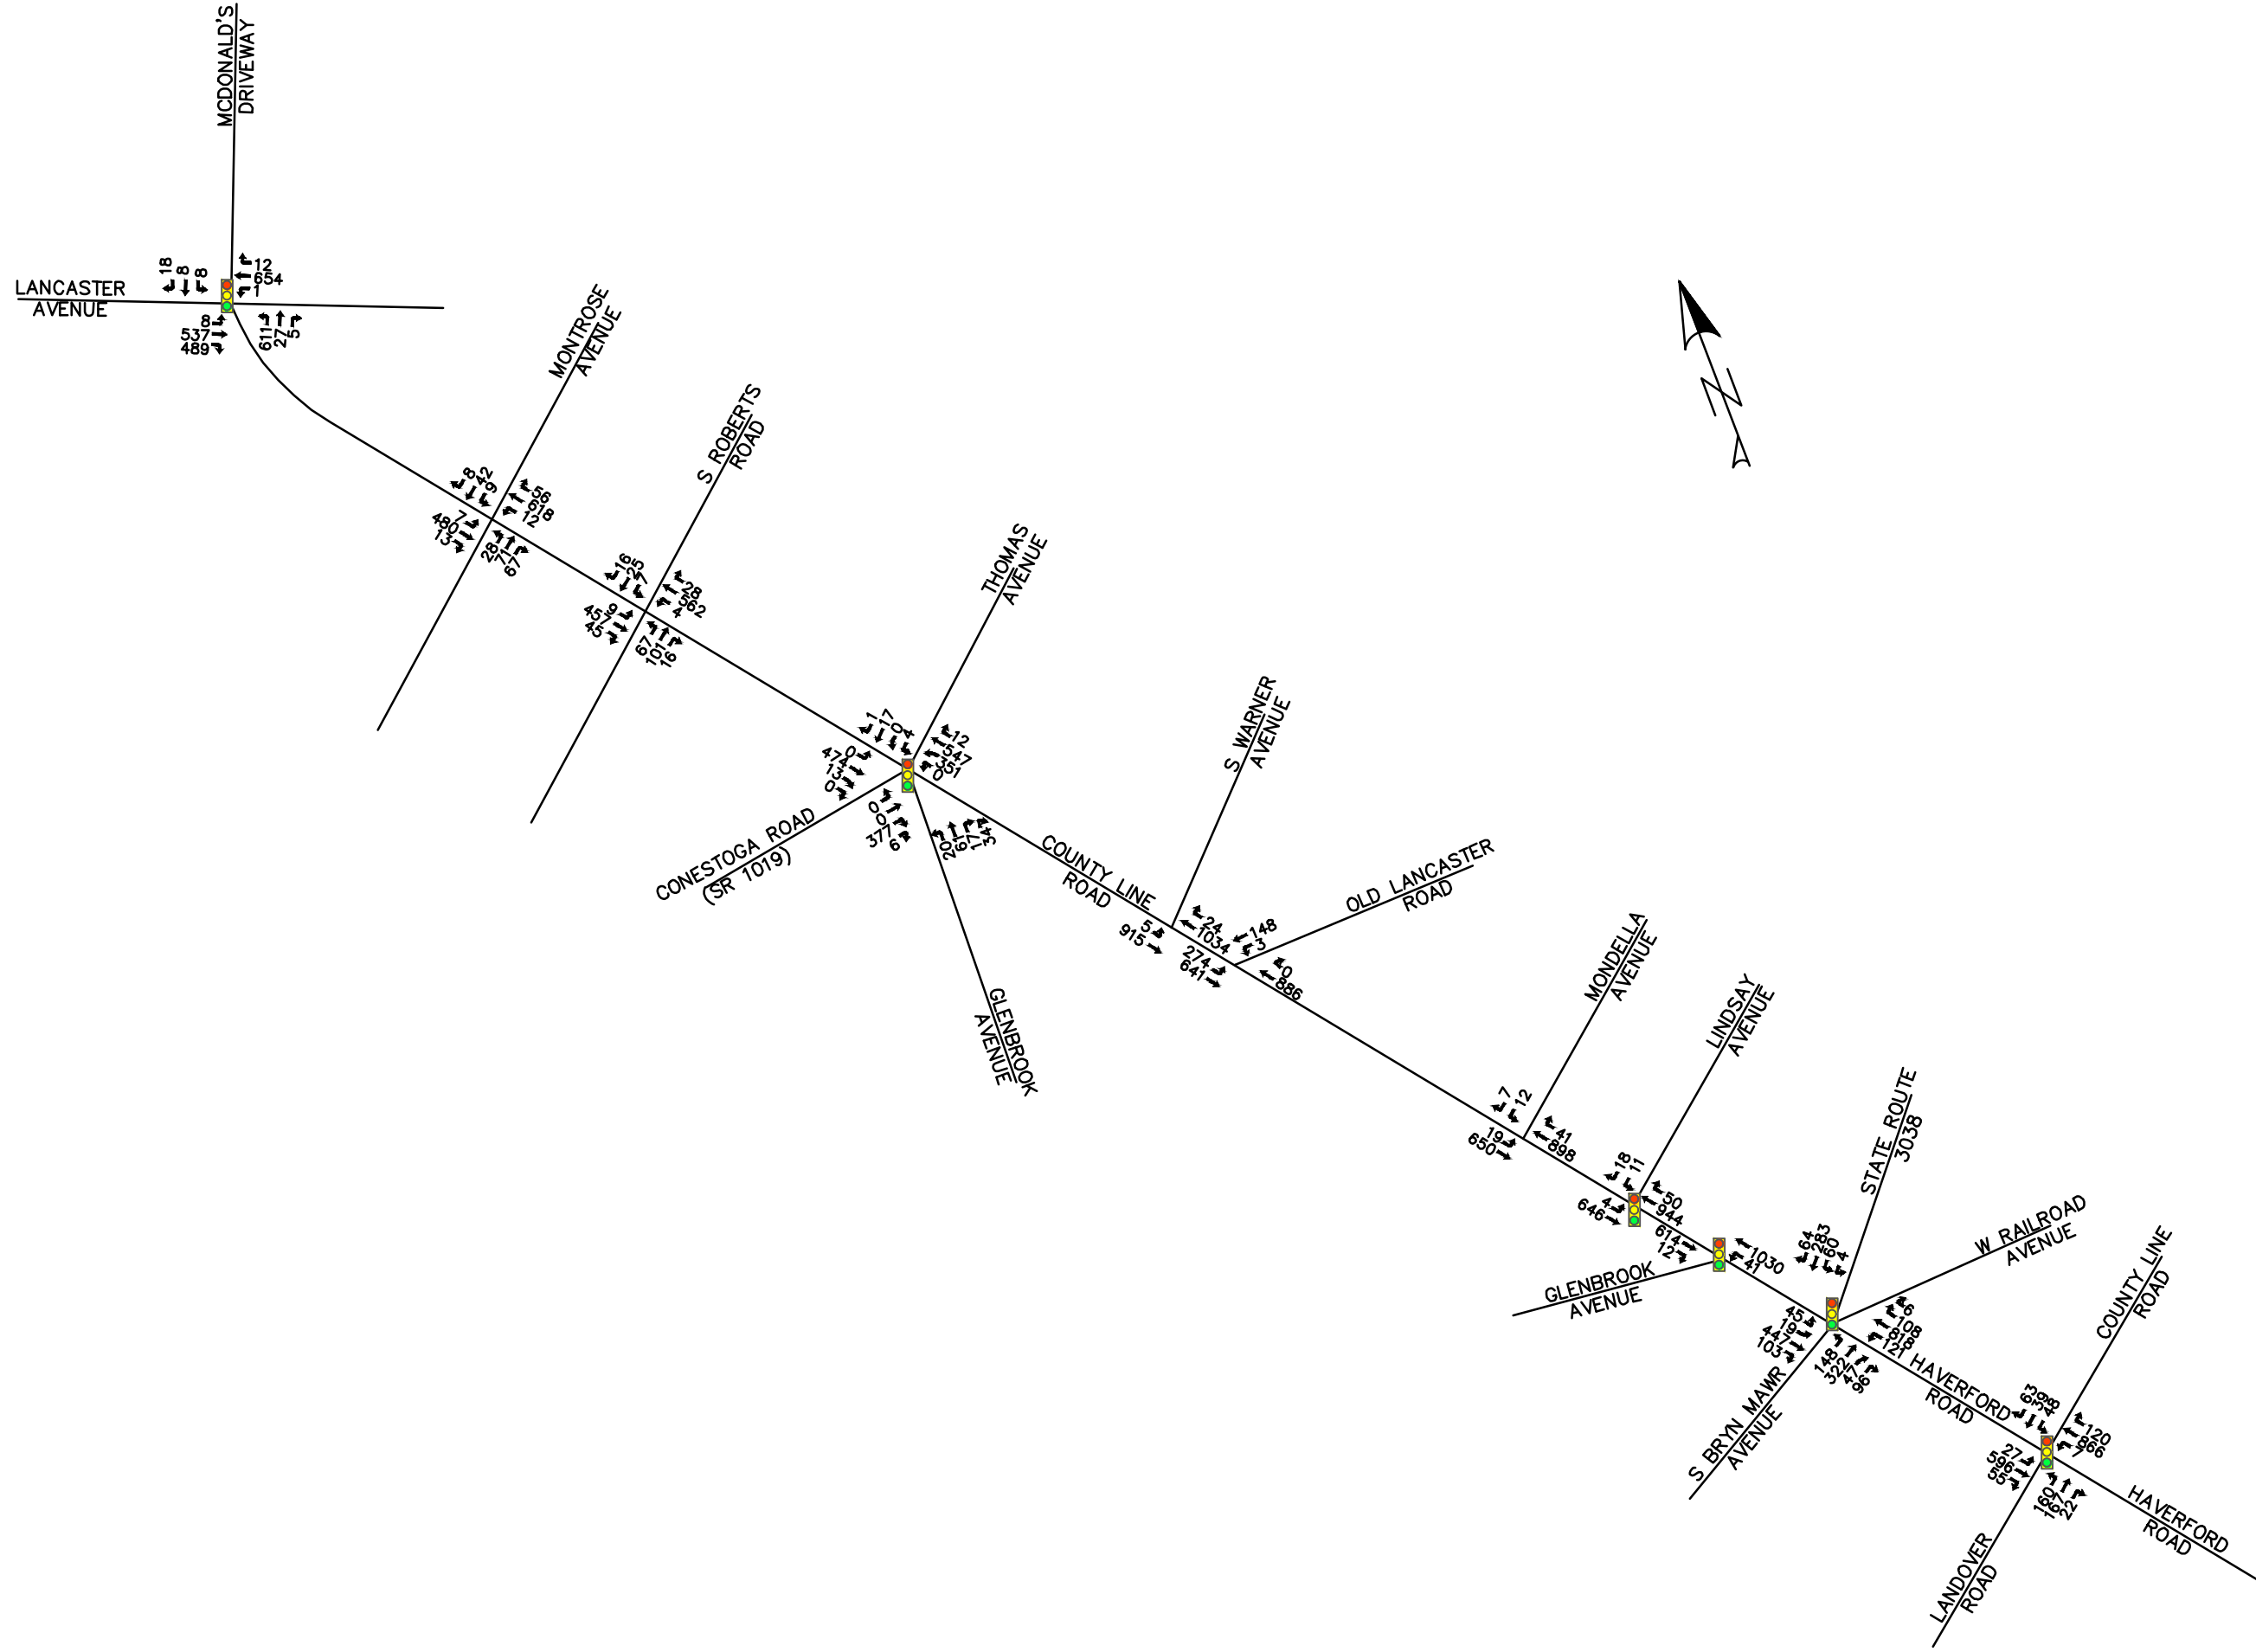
MCDONALD'S DRIVEWAY

LANCASTER AVENUE

18 8 8
12
654
1
8
537
489
611 27 5

MONTROSE AVENUE

8 42 9
56
616
12
7
480
13
28 71 67

S ROBERTS ROAD

16 25 7
28
562
4
9
457
45
67 101 16

THOMAS AVENUE

1 17 0 4
12
547
0
51
0
474
13
0
0
0
377
6
20 61 17 34

CONESTOGA ROAD (SR 1019)

GLENBROOK AVENUE

COUNTY LINE ROAD

S WARNER AVENUE

5
915
24
1034
148
3
274
641
0
886

OLD LANCASTER ROAD

MONDELLA AVENUE

7 12
41
898
19
650

LINDSAY AVENUE

18 11
50
944
4
646
614
12
1030
41

GLENBROOK AVENUE

STATE ROUTE 3038

64 283 60 4

W RAILROAD AVENUE

6
108
818
121
45
4
19
103
148 322 47 96

S BRYN MAWR AVENUE

HAVERFORD ROAD

63 398 48
120
866
27
596
55
160 16 22

COUNTY LINE ROAD

LANDOVER ROAD

HAVERFORD ROAD